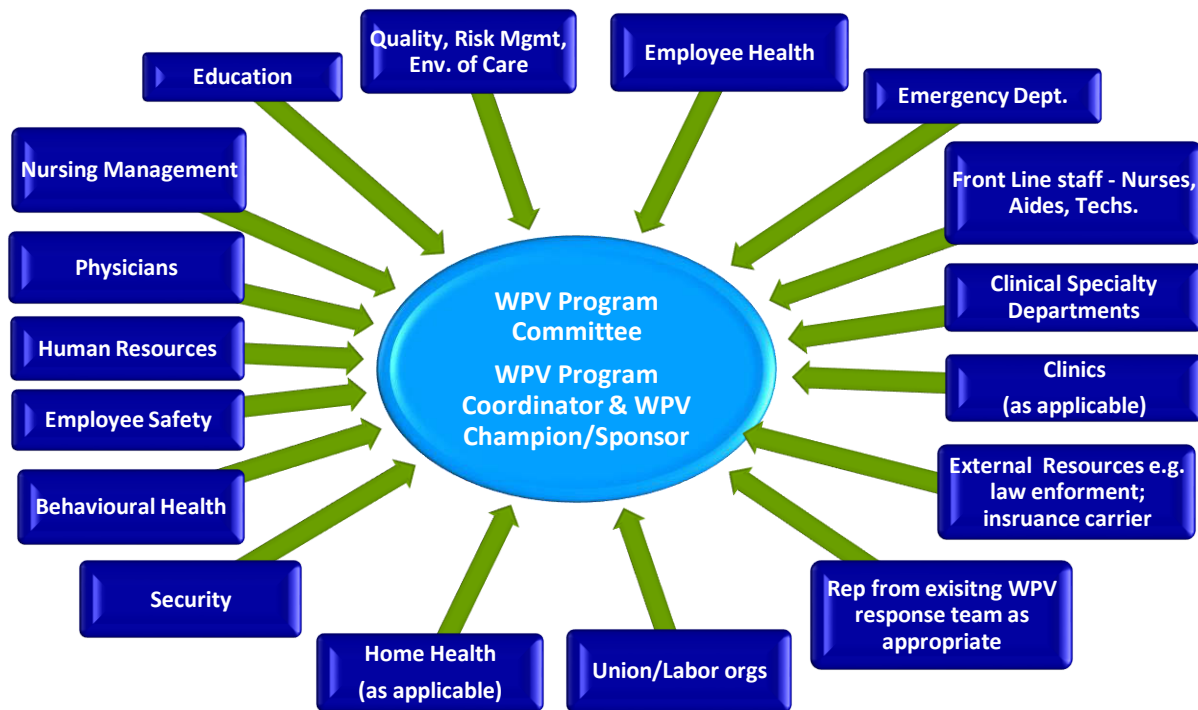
Education

Quality, Risk Mgmt, Env. of Care

Employee Health

Emergency Dept.

Nursing Management

Front Line staff - Nurses, Aides, Techs.

Physicians

Clinical Specialty Departments

WPV Program Committee

WPV Program Coordinator & WPV Champion/Sponsor

Human Resources

Clinics (as applicable)

Employee Safety

Behavioural Health

External Resources e.g. law enforment; insruance carrier

Security

Rep from exisitng WPV response team as appropriate

Home Health (as applicable)

Union/Labor orgs